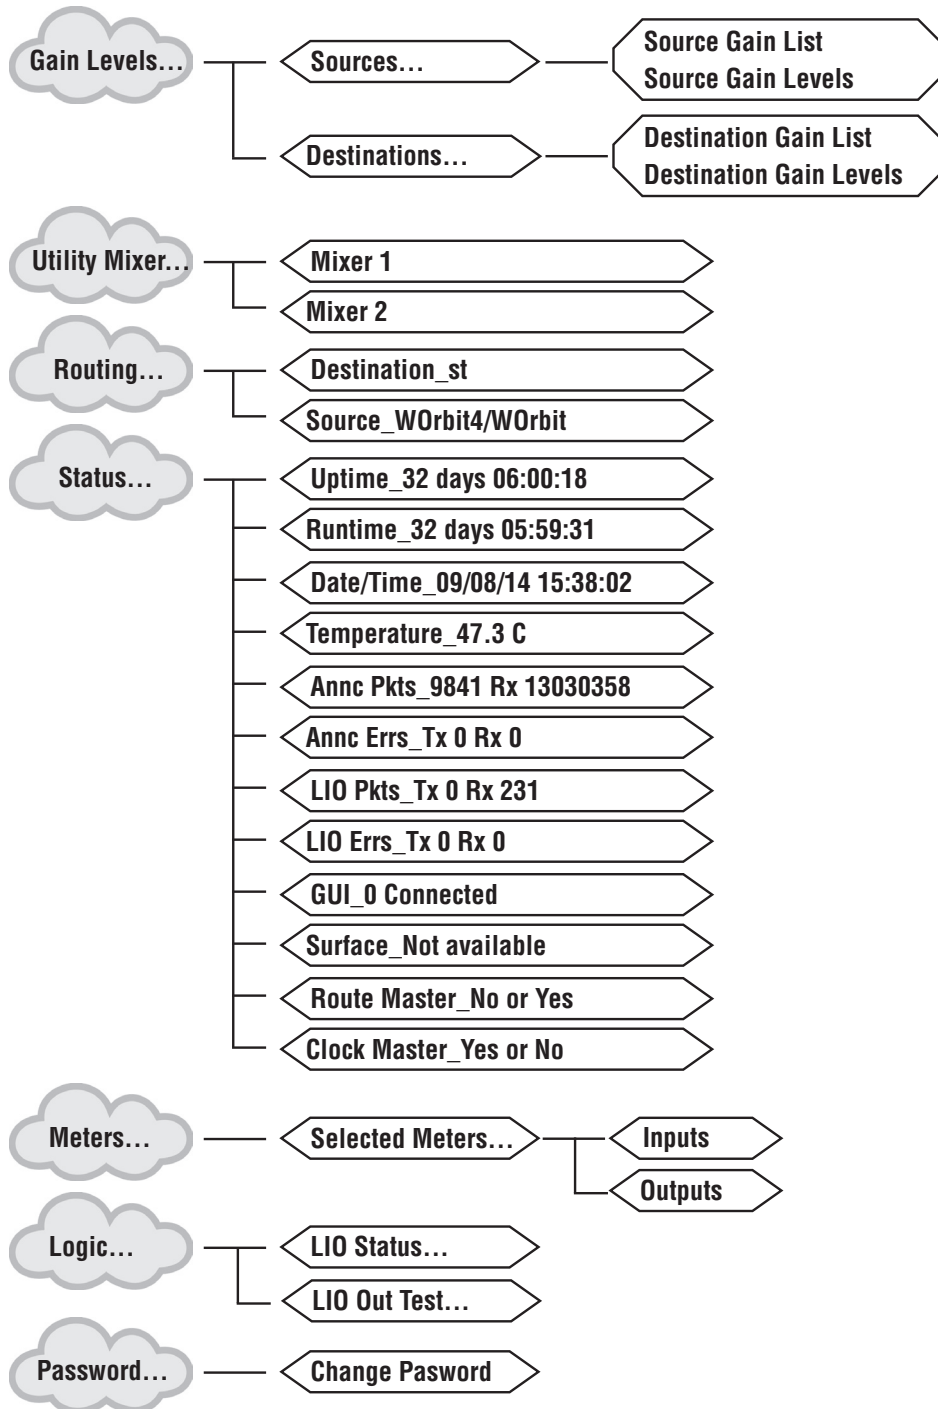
Gain Levels…

Sources…

Source Gain List
Source Gain Levels

Destinations…

Destination Gain List
Destination Gain Levels

Utility Mixer…

Mixer 1

Mixer 2

Routing…

Destination_st

Source_WOrbit4/WOrbit

Status…

Uptime_32 days 06:00:18

Runtime_32 days 05:59:31

Date/Time_09/08/14 15:38:02

Temperature_47.3 C

Annc Pkts_9841 Rx 13030358

Annc Errs_Tx 0 Rx 0

LIO Pkts_Tx 0 Rx 231

LIO Errs_Tx 0 Rx 0

GUI_0 Connected

Surface_Not available

Route Master_No or Yes

Clock Master_Yes or No

Meters…

Selected Meters…

Inputs

Outputs

Logic…

LIO Status…

LIO Out Test…

Password…

Change Pasword